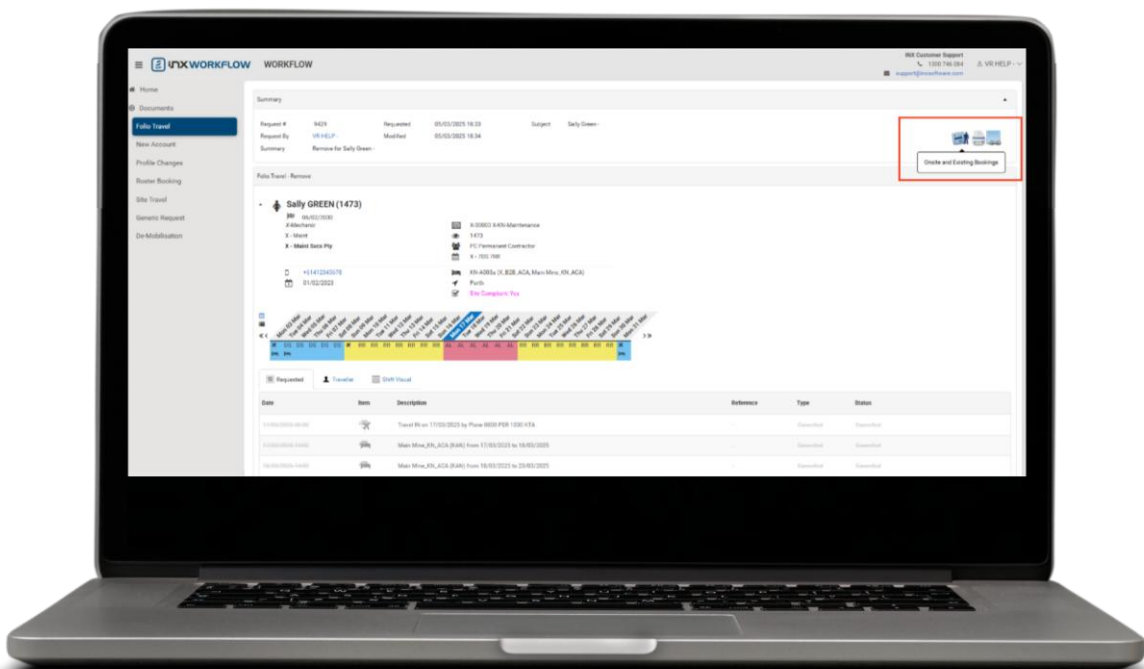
INX WORKFLOW WORKFLOW

INX Customer Support
1300 746 084
support@inxsoftware.com
VR HELP

Home
Documents
Folio Travel
New Account
Profile Changes
Roster Booking
Site Travel
Generic Request
De-Mobilisation

Summary

Request # 9429
Requested 05/03/2025 18:33
Subject Sally Green -
Request By VR HELP -
Modified 05/03/2025 18:34
Summary Remove for Sally Green -

Onsite and Existing Bookings

Folio Travel - Remove

Sally GREEN (1473)
(06/02/2008)
X-Mechanic
X - Maint
X - Maint Serv Pty
X-20003 X-KN-Maintenance
1473
FC Permanent Contractor
X - 7D5 7R8
+61412345678
01/02/2023
KN-A0B0a (X_B2B_ACA_Main Mine_KN_ACA)
Perth
Site Compliant: Yes

Requested | Traveller | Shift Visual

| Date | Item | Description | Reference | Type | Status |
|---|---|---|---|---|---|
| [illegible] | | Travel IN on 17/03/2025 by Plane 0000 PER 1030 KTA | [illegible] | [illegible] | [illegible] |
| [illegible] | | Main Mine_KN_ACA (KAN) from 17/03/2025 to 18/03/2025 | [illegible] | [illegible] | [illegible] |
| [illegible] | | Main Mine_KN_ACA (KAN) from 18/03/2025 to 23/03/2025 | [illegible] | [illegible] | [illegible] |